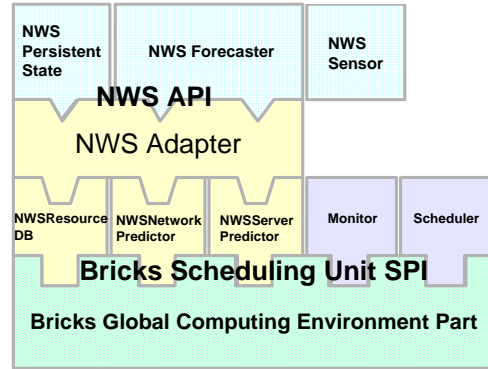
NWS Persistent State

NWS Forecaster

NWS Sensor

NWS API

NWS Adapter

NWSResource DB

NWSNetwork Predictor

NWSServer Predictor

Monitor

Scheduler

Bricks Scheduling Unit SPI

Bricks Global Computing Environment Part